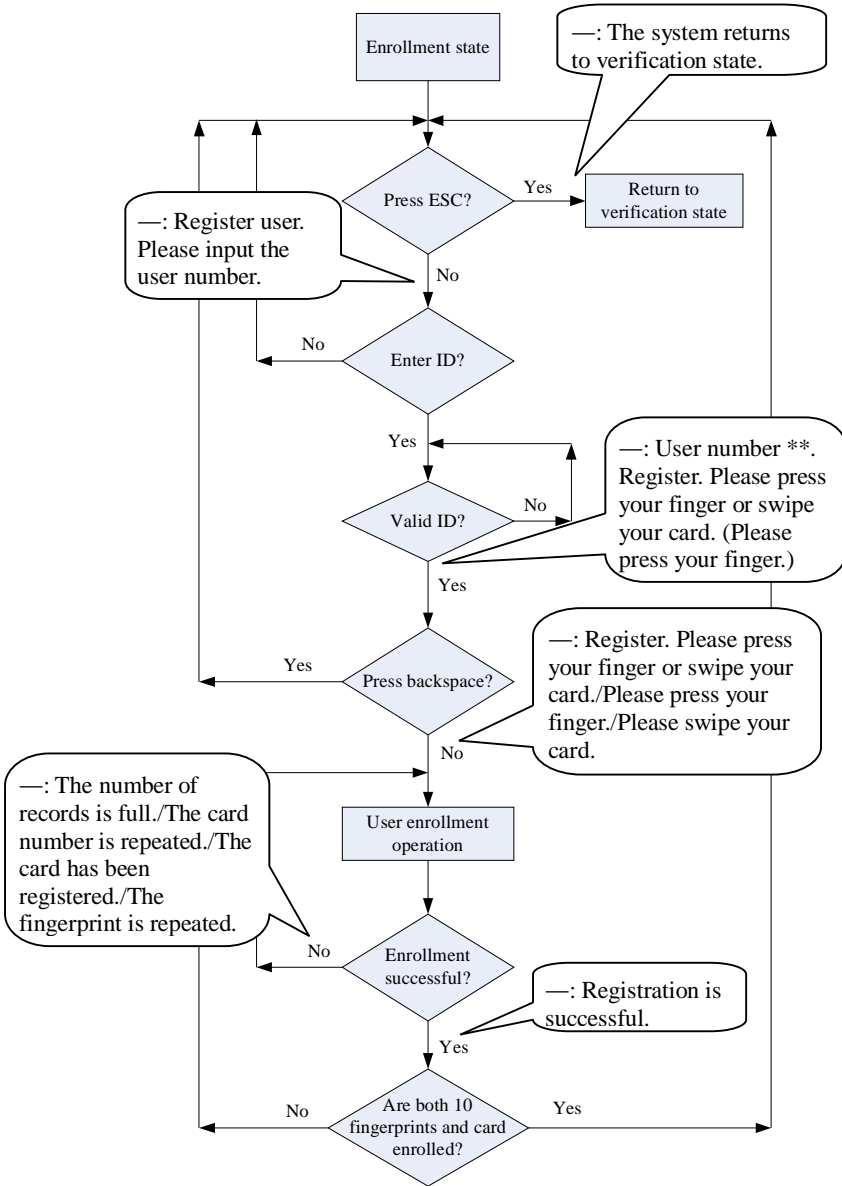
Enrollment state

—: The system returns to verification state.

Press ESC?

Yes

Return to verification state

—: Register user. Please input the user number.

No

No

Enter ID?

Yes

No

Valid ID?

—: User number **. Register. Please press your finger or swipe your card. (Please press your finger.)

Yes

Yes

Press backspace?

—: Register. Please press your finger or swipe your card./Please press your finger./Please swipe your card.

No

—: The number of records is full./The card number is repeated./The card has been registered./The fingerprint is repeated.

User enrollment operation

No

Enrollment successful?

—: Registration is successful.

Yes

No

Are both 10 fingerprints and card enrolled?

Yes